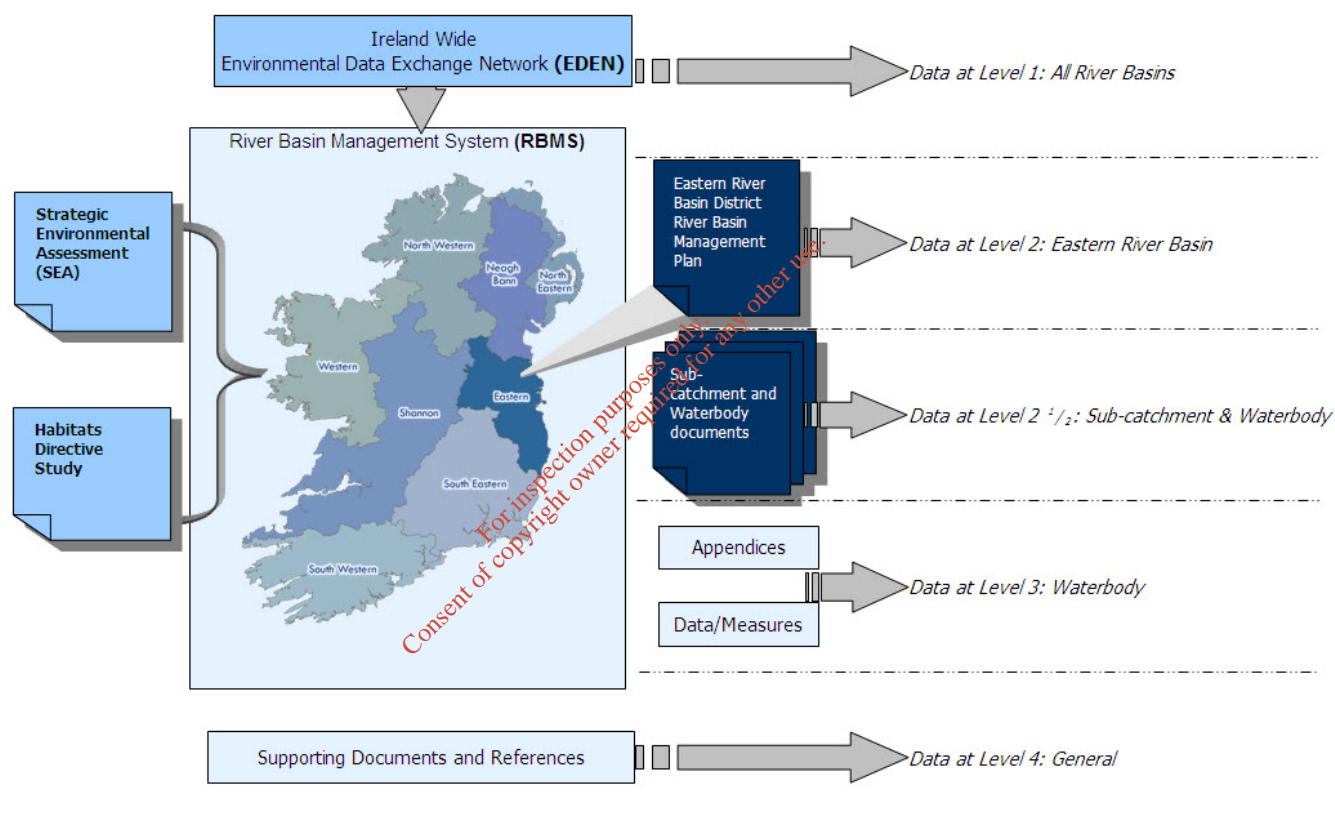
Ireland Wide
Environmental Data Exchange Network **(EDEN)**

*Data at Level 1: All River Basins*

River Basin Management System **(RBMS)**

Strategic Environmental Assessment (SEA)

Habitats Directive Study

North Western

Neagh Bann

North Eastern

Western

Shannon

Eastern

South Eastern

South Western

Eastern River Basin District River Basin Management Plan

*Data at Level 2: Eastern River Basin*

Sub-catchment and Waterbody documents

*Data at Level 2 $^1/_2$: Sub-catchment & Waterbody*

Appendices

Data/Measures

*Data at Level 3: Waterbody*

Supporting Documents and References

*Data at Level 4: General*

For inspection purposes only.
Consent of copyright owner required for any other use.